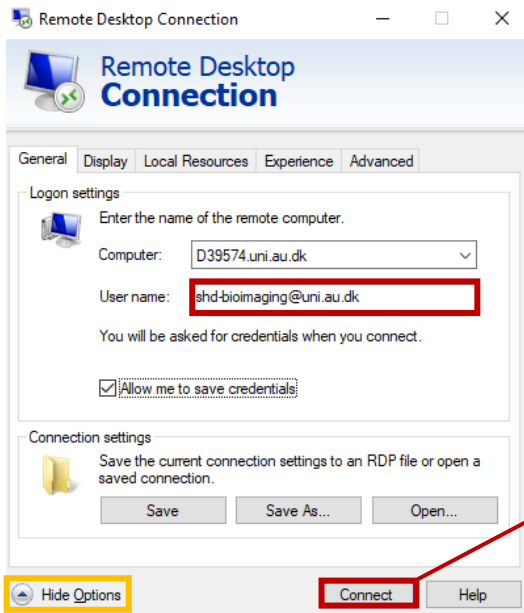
Remote Desktop Connection

Remote Desktop
Connection

General | Display | Local Resources | Experience | Advanced

Logon settings

Enter the name of the remote computer.

Computer: D39574.uni.au.dk

User name: shd-bioimaging@uni.au.dk

You will be asked for credentials when you connect.

Allow me to save credentials

Connection settings

Save the current connection settings to an RDP file or open a saved connection.

Save | Save As... | Open...

Hide Options

Connect | Help